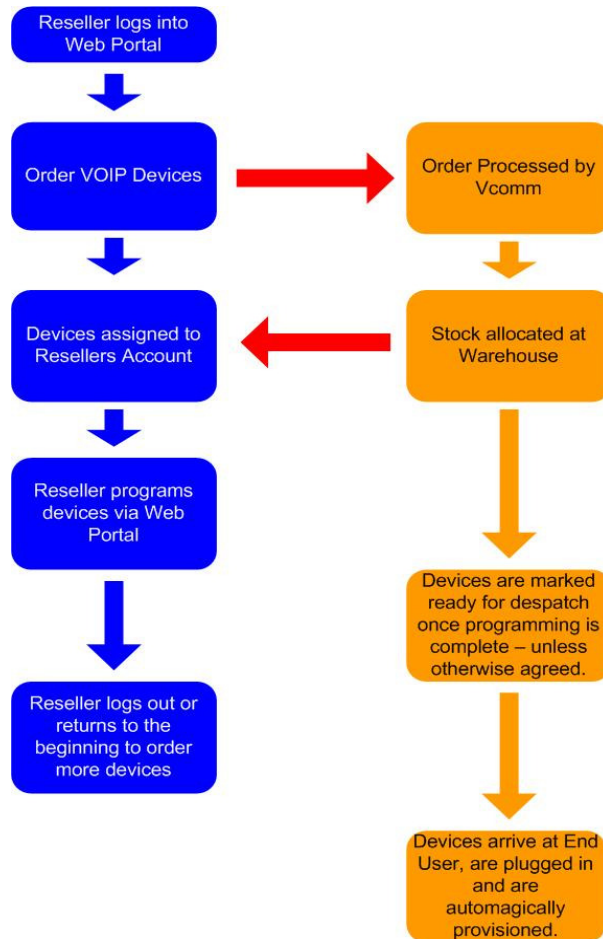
Reseller logs into Web Portal

Order VOIP Devices

Order Processed by Vcomm

Devices assigned to Resellers Account

Stock allocated at Warehouse

Reseller programs devices via Web Portal

Devices are marked ready for despatch once programming is complete – unless otherwise agreed.

Reseller logs out or returns to the beginning to order more devices

Devices arrive at End User, are plugged in and are automagically provisioned.